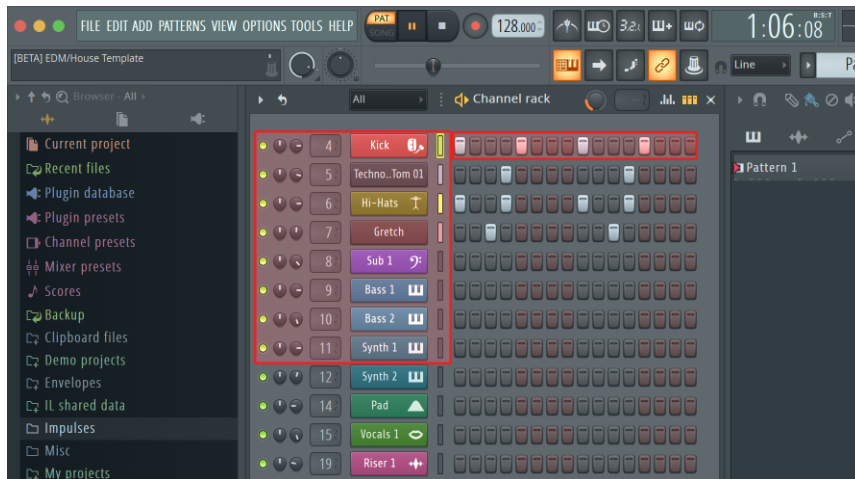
FILE EDIT ADD PATTERNS VIEW OPTIONS TOOLS HELP
PAT
SONG
128.000
3.2
1:06:08
B:S:T
[BETA] EDM/House Template
Line
Pa
Browser - All
All
Channel rack
Current project
Recent files
Plugin database
Plugin presets
Channel presets
Mixer presets
Scores
Backup
Clipboard files
Demo projects
Envelopes
IL shared data
Impulses
Misc
My projects
4 Kick
5 Techno..Tom 01
6 Hi-Hats
7 Gretch
8 Sub 1
9 Bass 1
10 Bass 2
11 Synth 1
12 Synth 2
14 Pad
15 Vocals 1
19 Riser 1
Pattern 1